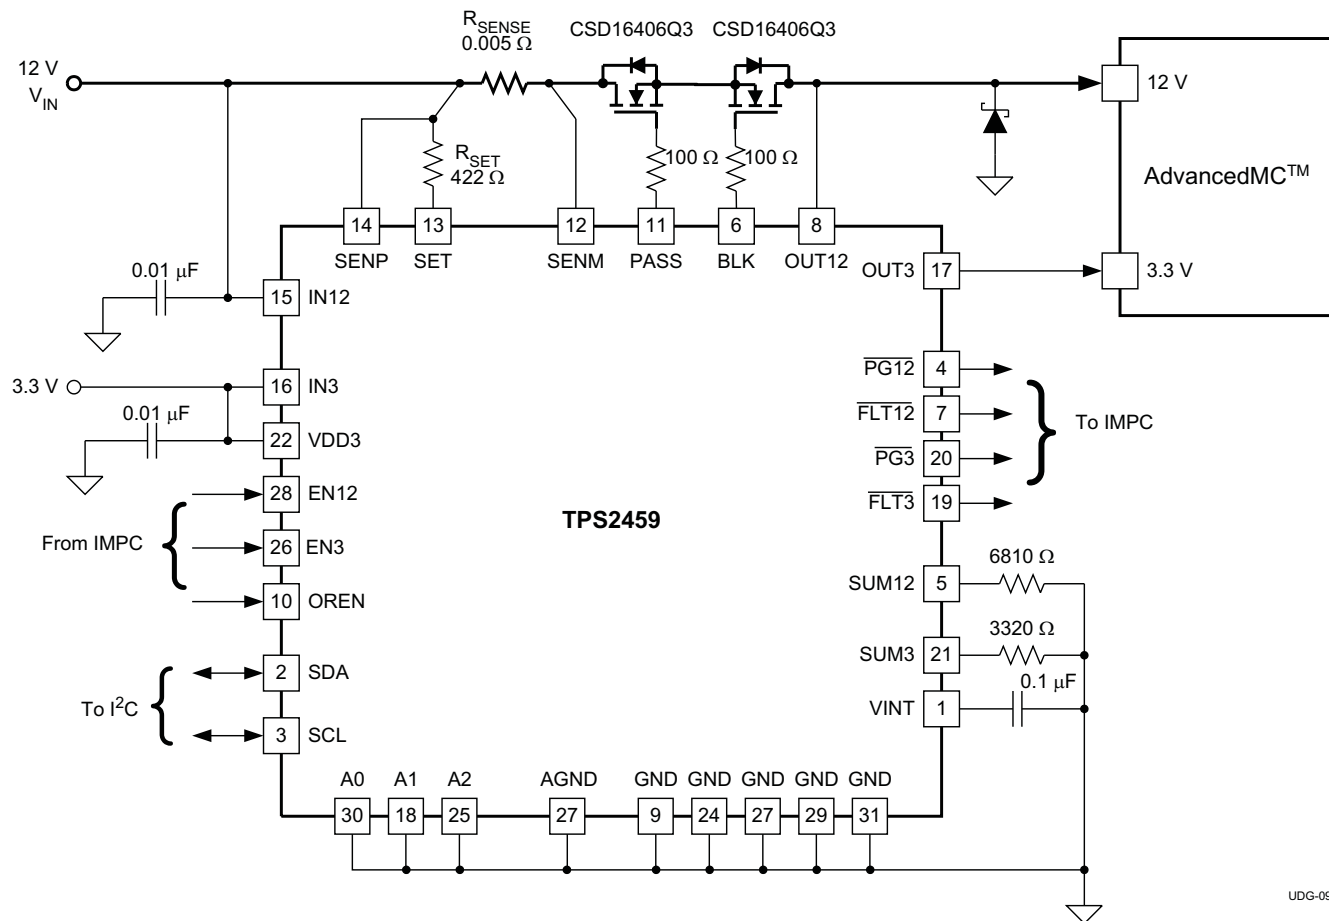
$R_{SENSE}$
0.005 Ω
CSD16406Q3 CSD16406Q3

12 V
$V_{IN}$

12 V

AdvancedMC$^{TM}$

$R_{SET}$
422 Ω

100 Ω 100 Ω

14 SENP
13 SET
12 SENM
11 PASS
6 BLK
8 OUT12

0.01 μF
15 IN12

OUT3 17
3.3 V

3.3 V
16 IN3
0.01 μF
22 VDD3

$\overline{PG12}$ 4
$\overline{FLT12}$ 7
$\overline{PG3}$ 20
$\overline{FLT3}$ 19
To IMPC

28 EN12
From IMPC
26 EN3
10 OREN

TPS2459

SUM12 5
6810 Ω
SUM3 21
3320 Ω
VINT 1
0.1 μF

To I$^2$C
2 SDA
3 SCL

A0 A1 A2 AGND GND GND GND GND GND
30 18 25 27 9 24 27 29 31

UDG-0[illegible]